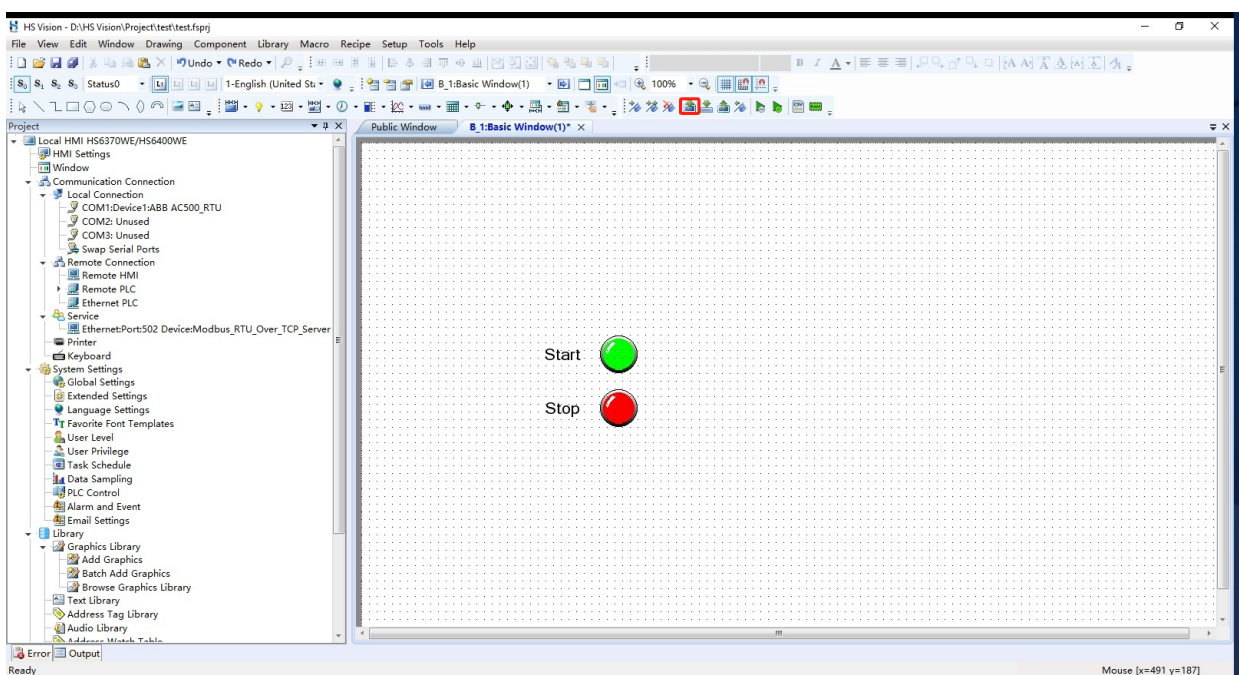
HS Vision - D:\HS Vision\Project\test\test.fsprj

File View Edit Window Drawing Component Library Macro Recipe Setup Tools Help

Undo Redo

Status0 1-English (United St B_1:Basic Window(1) 100%

Project

Public Window B_1:Basic Window(1)*

Local HMI HS6370WE/HS6400WE
HMI Settings
Window
Communication Connection
Local Connection
COM1:Device1:ABB AC500_RTU
COM2: Unused
COM3: Unused
Swap Serial Ports
Remote Connection
Remote HMI
Remote PLC
Ethernet PLC
Service
Ethernet:Port:502 Device:Modbus_RTU_Over_TCP_Server
Printer
Keyboard
System Settings
Global Settings
Extended Settings
Language Settings
Favorite Font Templates
User Level
User Privilege
Task Schedule
Data Sampling
PLC Control
Alarm and Event
Email Settings
Library
Graphics Library
Add Graphics
Batch Add Graphics
Browse Graphics Library
Text Library
Address Tag Library
Audio Library
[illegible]

Start

Stop

Error Output

Ready

Mouse [x=491 y=187]